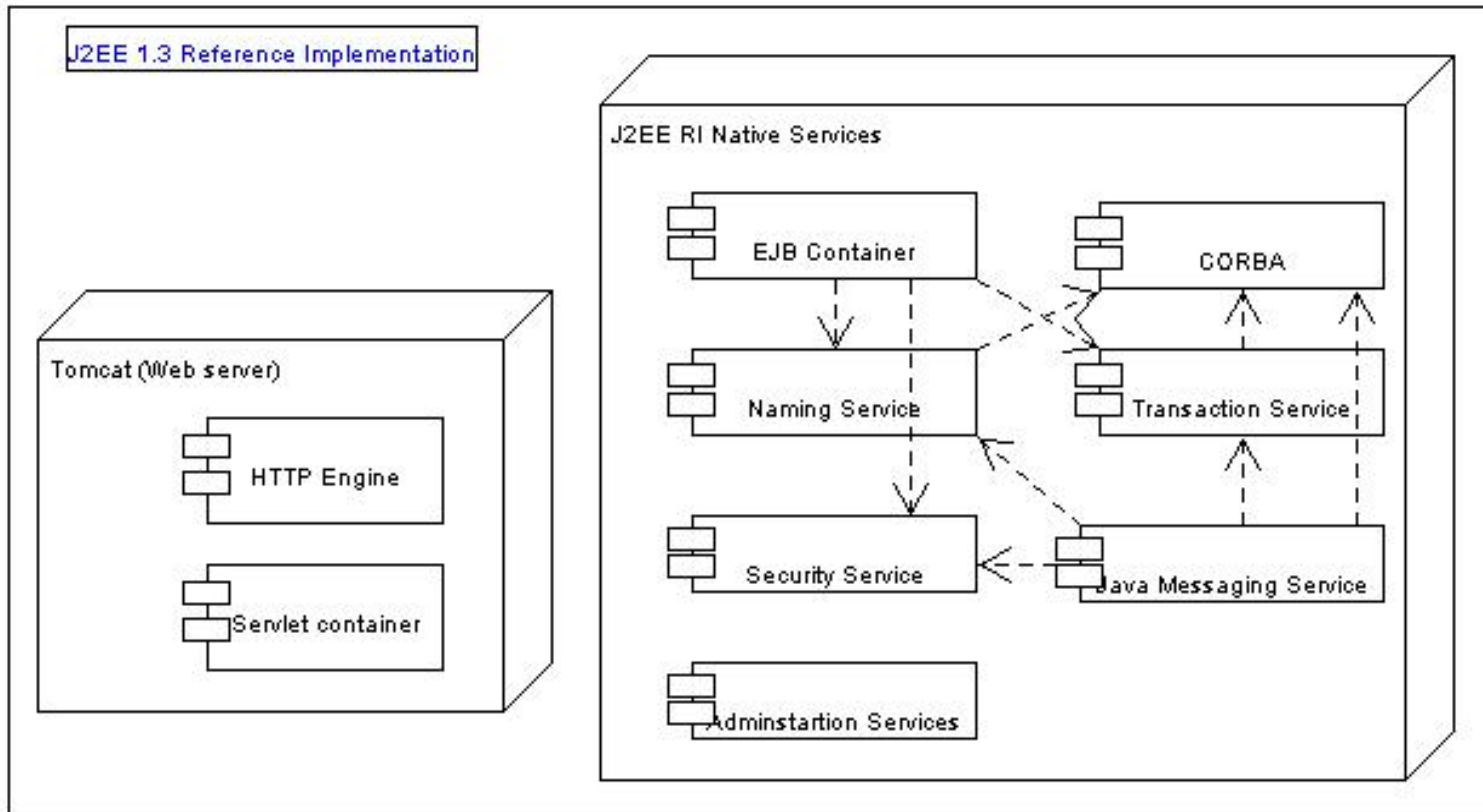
J2EE 1.3 Reference Implementation

Tomcat (Web server)

HTTP Engine

Servlet container

J2EE RI Native Services

EJB Container

CORBA

Naming Service

Transaction Service

Security Service

Java Messaging Service

Adminstartion Services